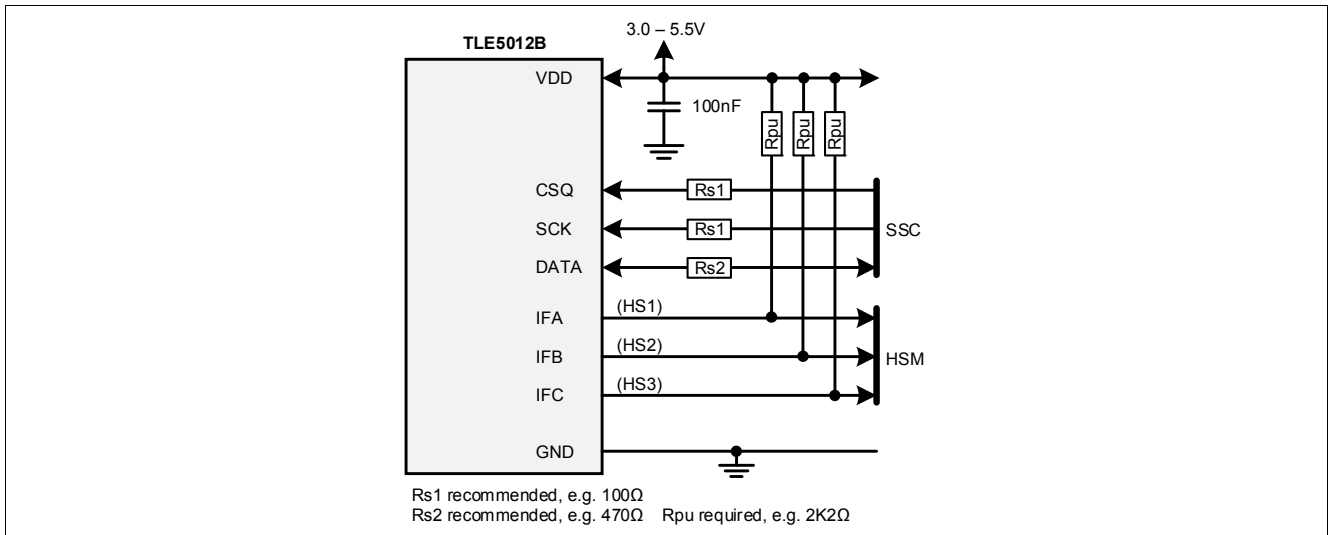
3.0 – 5.5V

TLE5012B

VDD

100nF

Rpu Rpu Rpu

CSQ

Rs1

SCK

Rs1

SSC

DATA

Rs2

(HS1)

IFA

(HS2)

IFB

HSM

(HS3)

IFC

GND

Rs1 recommended, e.g. 100Ω
Rs2 recommended, e.g. 470Ω Rpu required, e.g. 2K2Ω